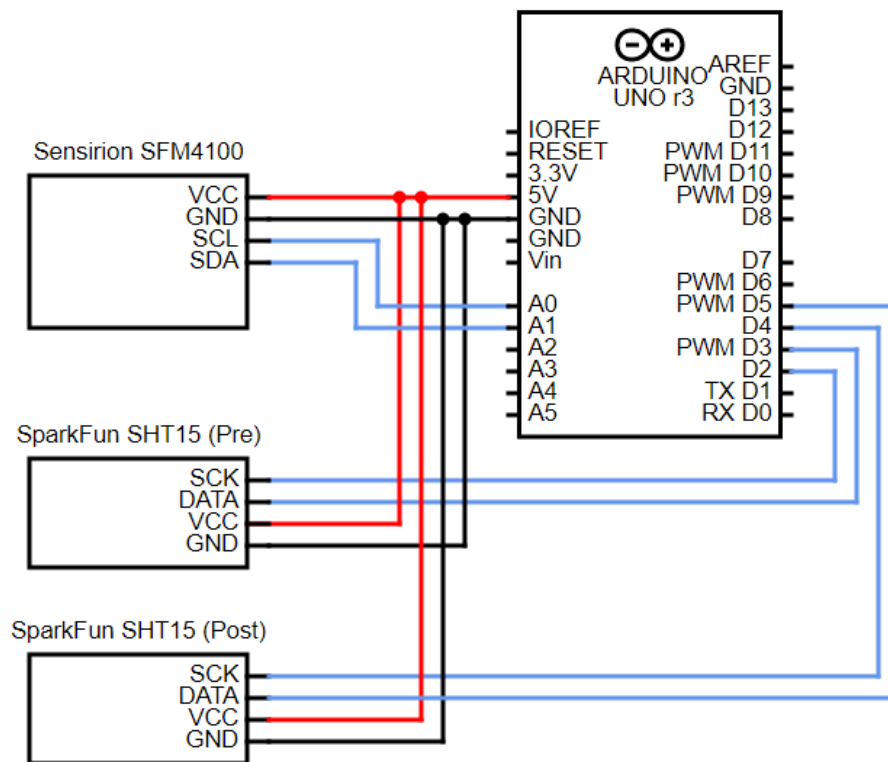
ARDUINO
UNO r3

Sensirion SFM4100
VCC
GND
SCL
SDA

IOREF
RESET
3.3V
5V
GND
GND
Vin
A0
A1
A2
A3
A4
A5

AREF
GND
D13
D12
PWM D11
PWM D10
PWM D9
D8
D7
PWM D6
PWM D5
D4
PWM D3
D2
TX D1
RX D0

SparkFun SHT15 (Pre)
SCK
DATA
VCC
GND

SparkFun SHT15 (Post)
SCK
DATA
VCC
GND